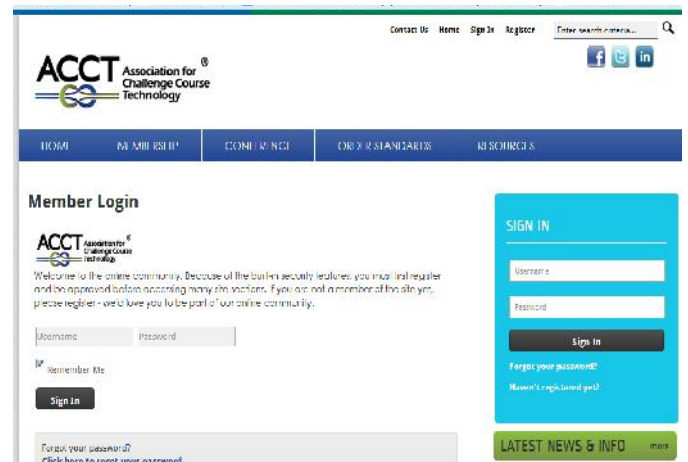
Contact Us Home Sign In Register Enter search criteria...

ACCT Association for Challenge Course Technology ®

HOME MEMBERSHIP CONFERENCE ORDER STANDARDS RESOURCES

Member Login

ACCT Association for Challenge Course Technology ®

Welcome to the online community. Because of the built-in security features you must first register and be approved before accessing many site sections. If you are not a member of the site yet, please register - we'd love you to be part of our online community.

Username Password

Remember Me

Sign In

Forgot your password?
Click here to reset your password

SIGN IN

Username

Password

Sign In

Forgot your password?

Haven't registered yet?

LATEST NEWS & INFO more